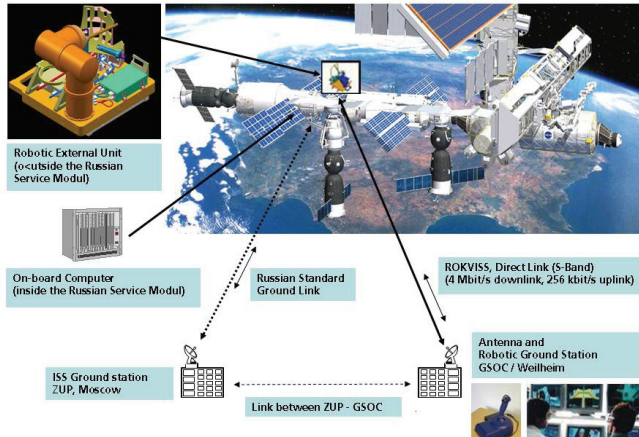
Robotic External Unit (outside the Russian Service Modul)

On-board Computer (inside the Russian Service Modul)

Russian Standard Ground Link

ROKVISS, Direct Link (S-Band) (4 Mbit/s downlink, 256 kbit/s uplink)

Antenna and Robotic Ground Station GSOC / Weilheim

ISS Ground station ZUP, Moscow

Link between ZUP - GSOC